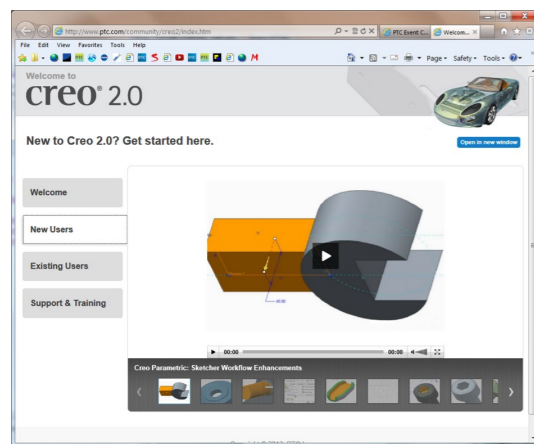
http://www.ptc.com/community/creo2/index.htm
PTC Event C...
Welcom...
File Edit View Favorites Tools Help
Page Safety Tools
Welcome to
creo® 2.0
New to Creo 2.0? Get started here.
Open in new window
Welcome
New Users
Existing Users
Support & Training
00:00
00:00
Creo Parametric: Sketcher Workflow Enhancements
‹
›